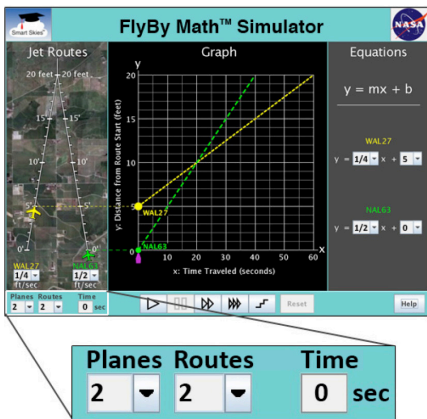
Smart Skies™

FlyBy Math™ Simulator

NASA

Jet Routes

20 feet 20 feet

15'

15'

10'

10'

5'

5'

0'

0'

WAL27

NAL63

1/4

1/2

ft/sec

ft/sec

Planes Routes Time

2 2 0 sec

Graph

y

20

15

10

5

0

0

10

20

30

40

50

60

x

y: Distance from Route Start (feet)

x: Time Traveled (seconds)

WAL27

NAL63

Reset

Help

Equations

y = mx + b

WAL27

y = 1/4 x + 5

NAL63

y = 1/2 x + 0

Planes Routes Time

2 2 0 sec